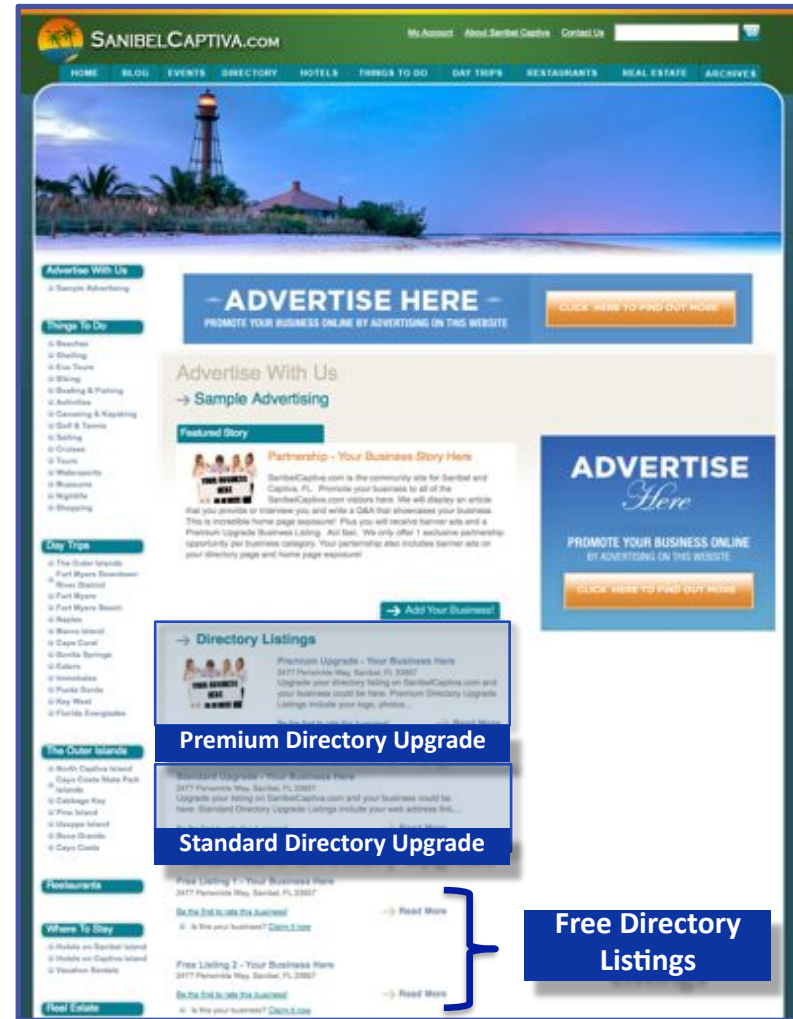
SANIBELCAPTIVA.COM

My Account About Sanibel Captiva Contact Us

HOME BLOG EVENTS DIRECTORY HOTELS THINGS TO DO DAY TRIPS RESTAURANTS REAL ESTATE ARCHIVES

Advertise With Us
Sample Advertising

Things To Do
Beaches
Shelling
Eco Tours
Biking
Boating & Fishing
Activities
Canoeing & Kayaking
Golf & Tennis
Sailing
Cruises
Tours
Watersports
Museums
Nightlife
Shopping

Day Trips
The Outer Islands
Fort Myers Downtown River District
Fort Myers
Fort Myers Beach
Naples
Marco Island
Cape Coral
Bonita Springs
Estero
Immokalee
Punta Gorda
Key West
Florida Everglades

The Outer Islands
North Captiva Island
Cayo Costa State Park Islands
Cabbage Key
Pine Island
Useppa Island
Boca Grande
Cayo Costa

Restaurants

Where To Stay
Hotels on Sanibel Island
Hotels on Captiva Island
Vacation Rentals

Real Estate

-ADVERTISE HERE-
PROMOTE YOUR BUSINESS ONLINE BY ADVERTISING ON THIS WEBSITE
CLICK HERE TO FIND OUT MORE

Advertise With Us
→ Sample Advertising

Featured Story
Partnership - Your Business Story Here
SanibelCaptiva.com is the community site for Sanibel and Captiva, FL. Promote your business to all of the SanibelCaptiva.com visitors here. We will display an article that you provide or interview you and write a Q&A that showcases your business. This is incredible home page exposure! Plus you will receive banner ads and a Premium Upgrade Business Listing. Act fast. We only offer 1 exclusive partnership opportunity per business category. Your partnership also includes banner ads on your directory page and home page exposure!

→ Add Your Business!

ADVERTISE Here
PROMOTE YOUR BUSINESS ONLINE BY ADVERTISING ON THIS WEBSITE
CLICK HERE TO FIND OUT MORE

→ Directory Listings
Premium Upgrade - Your Business Here
2477 Periwinkle Way, Sanibel, FL 33957
Upgrade your directory listing on SanibelCaptiva.com and your business could be here. Premium Directory Upgrade Listings include your logo, photos...
Be the first to rate this business! Read More

Premium Directory Upgrade

Standard Upgrade - Your Business Here
2477 Periwinkle Way, Sanibel, FL 33957
Upgrade your listing on SanibelCaptiva.com and your business could be here. Standard Directory Upgrade Listings include your web address link...

Standard Directory Upgrade

Free Listing 1 - Your Business Here
2477 Periwinkle Way, Sanibel, FL 33957
Be the first to rate this business! → Read More
Is this your business? Claim it now

Free Listing 2 - Your Business Here
2477 Periwinkle Way, Sanibel, FL 33957
Be the first to rate this business! → Read More
Is this your business? Claim it now

Free Directory Listings